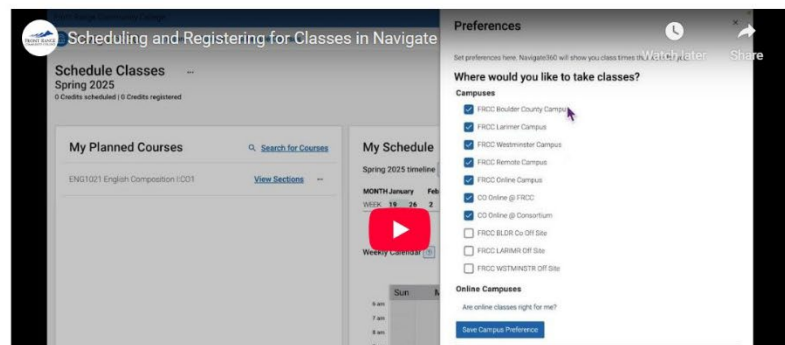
Front Range Community College

Scheduling and Registering for Classes in Navigate

Watch later

Share

Schedule Classes

Spring 2025

0 Credits scheduled | 0 Credits registered

My Planned Courses

Search for Courses

ENG1021 English Composition I:CO1

View Sections

My Schedule

Spring 2025 timeline

MONTH January Feb

WEEK 19 26 2

Weekly Calendar

Sun

6 am

7 am

8 am

Preferences

Set preferences here. Navigate360 will show you class times th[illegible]

Where would you like to take classes?

Campuses

FRCC Boulder County Campus

FRCC Larimer Campus

FRCC Westminster Campus

FRCC Remote Campus

FRCC Online Campus

CO Online @ FRCC

CO Online @ Consortium

FRCC BLDR Co Off Site

FRCC LARIMR Off Site

FRCC WSTMINSTR Off Site

Online Campuses

Are online classes right for me?

Save Campus Preference